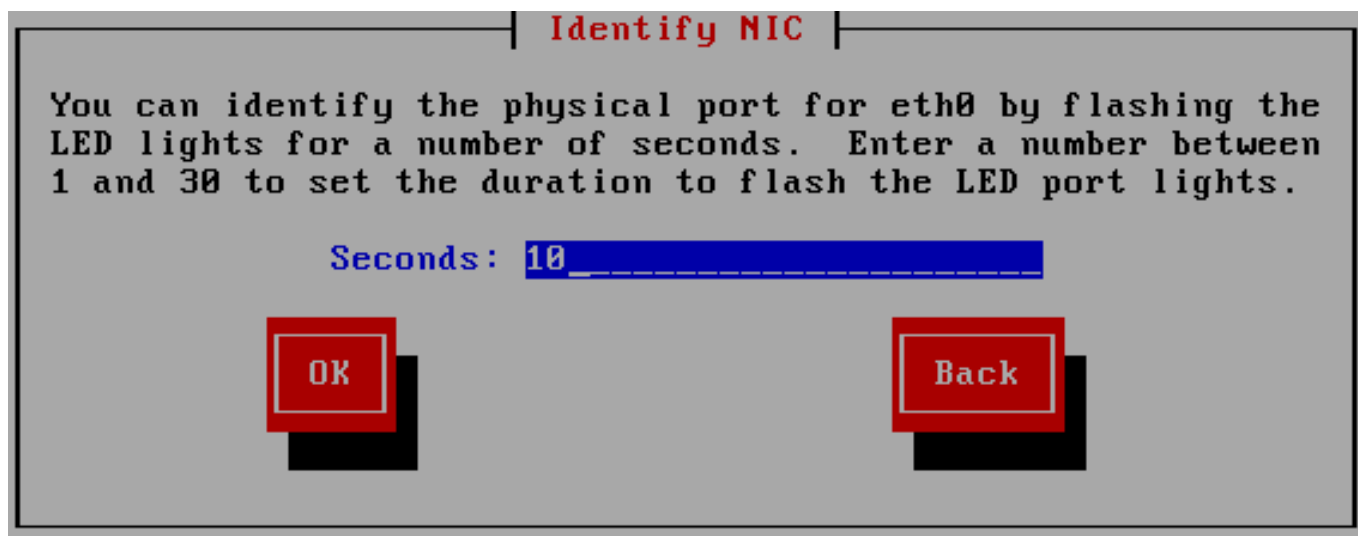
Identify NIC

You can identify the physical port for eth0 by flashing the LED lights for a number of seconds. Enter a number between 1 and 30 to set the duration to flash the LED port lights.

Seconds: 10

OK

Back